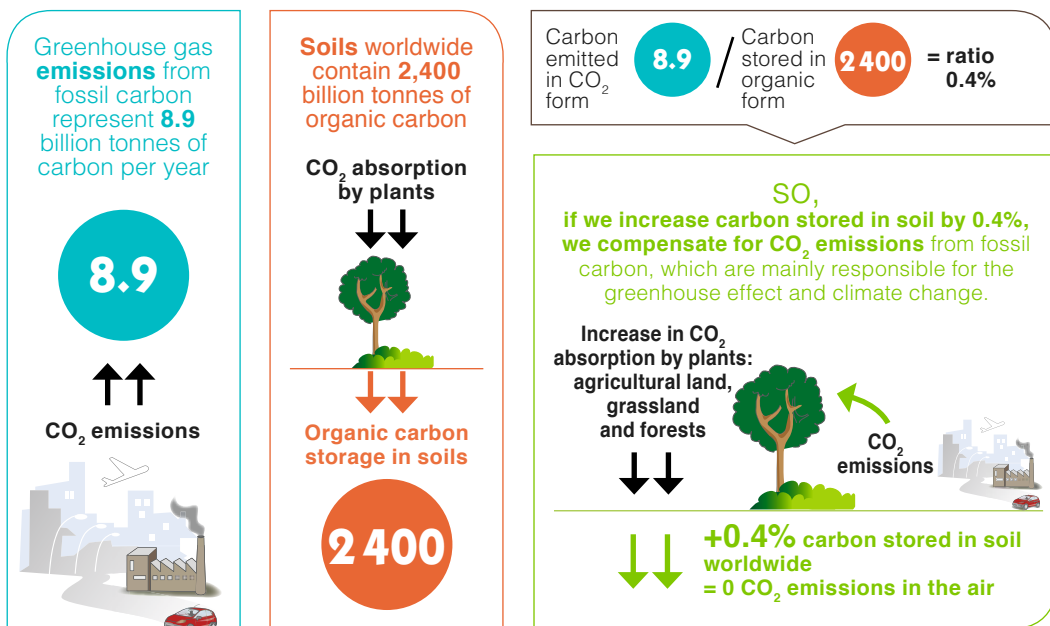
Greenhouse gas **emissions** from fossil carbon represent **8.9** billion tonnes of carbon per year

8.9

$CO_2$ emissions

**Soils** worldwide contain **2,400** billion tonnes of organic carbon

$CO_2$ absorption by plants

Organic carbon storage in soils

2 400

Carbon emitted in $CO_2$ form

8.9

Carbon stored in organic form

2 400

= ratio 0.4%

SO,
**if we increase carbon stored in soil by 0.4%, we compensate for $CO_2$ emissions** from fossil carbon, which are mainly responsible for the greenhouse effect and climate change.

Increase in $CO_2$ absorption by plants: agricultural land, grassland and forests

$CO_2$ emissions

+0.4% carbon stored in soil worldwide
= 0 $CO_2$ emissions in the air